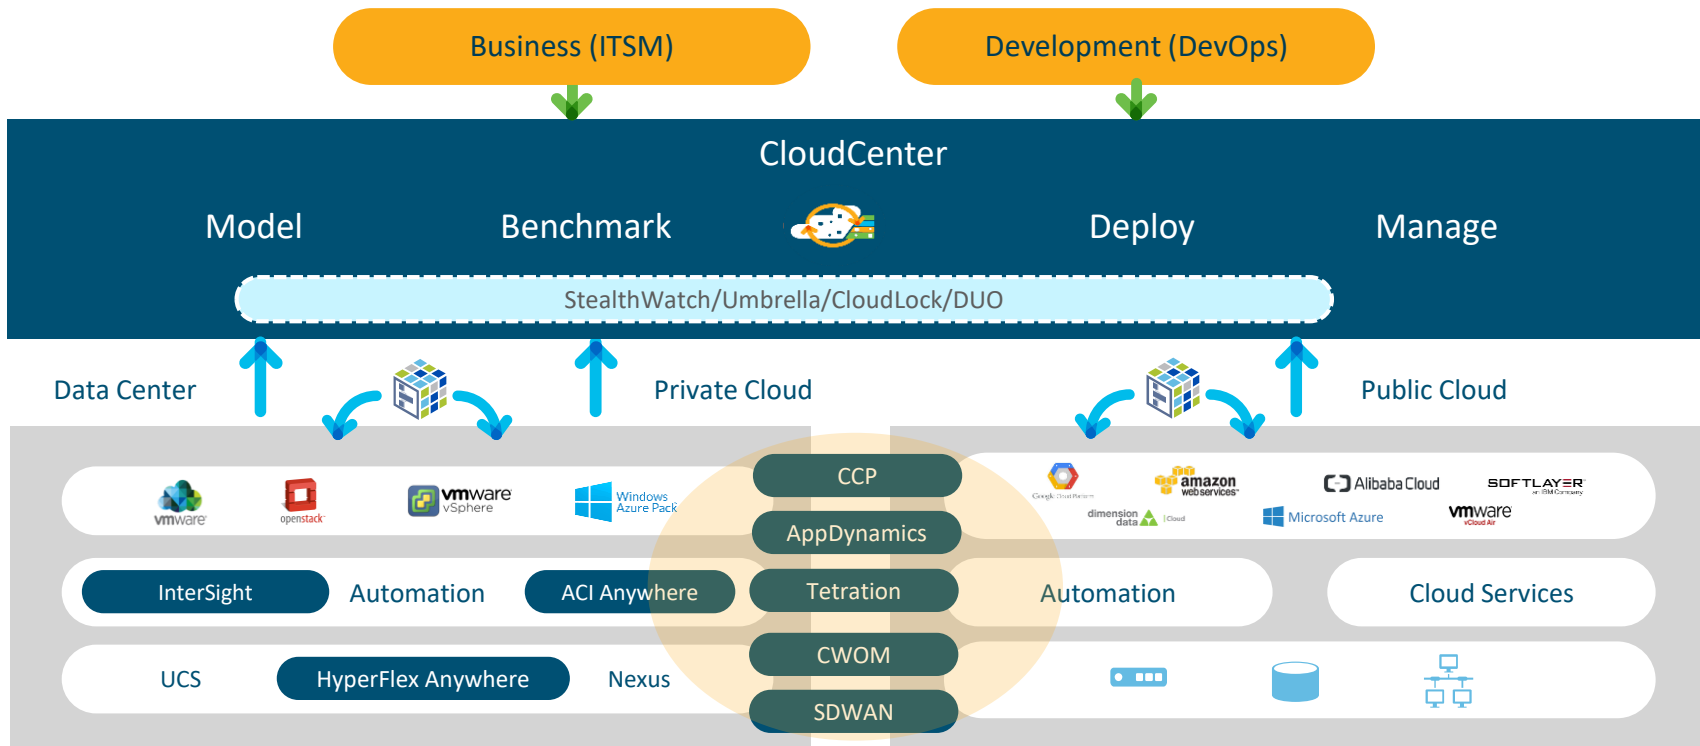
Business (ITSM)

Development (DevOps)

CloudCenter

Model

Benchmark

Deploy

Manage

StealthWatch/Umbrella/CloudLock/DUO

Data Center

Private Cloud

Public Cloud

vmware

openstack

vmware vSphere

Windows Azure Pack

CCP

AppDynamics

Tetration

CWOM

SDWAN

Google Cloud Platform

amazon web services

Alibaba Cloud

SOFTLAYER an IBM Company

dimension data

Microsoft Azure

vmware vCloud Air

InterSight

Automation

ACI Anywhere

Automation

Cloud Services

UCS

HyperFlex Anywhere

Nexus